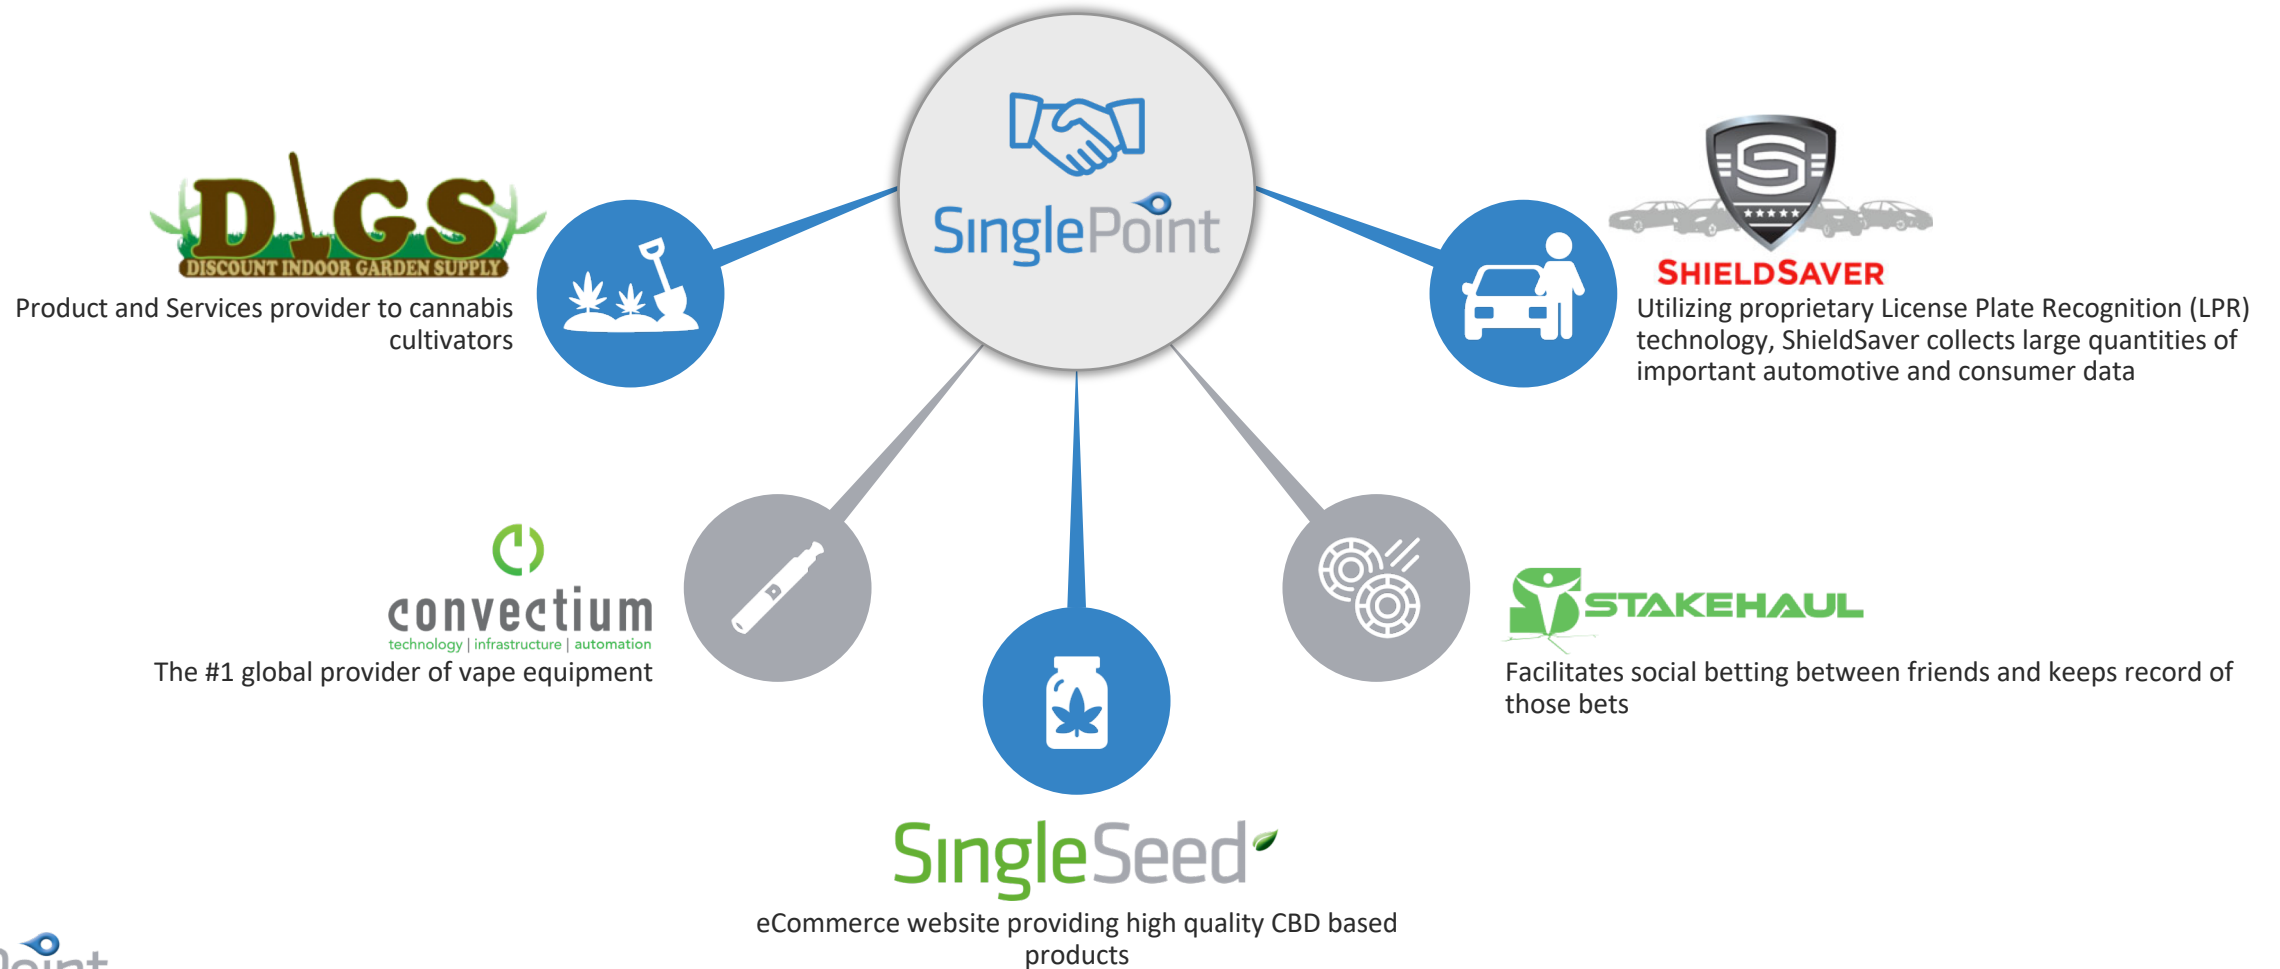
SinglePoint

DIGS
DISCOUNT INDOOR GARDEN SUPPLY
Product and Services provider to cannabis cultivators

SHIELDSAVER
Utilizing proprietary License Plate Recognition (LPR) technology, ShieldSaver collects large quantities of important automotive and consumer data

convectium
technology | infrastructure | automation
The #1 global provider of vape equipment

STAKEHAUL
Facilitates social betting between friends and keeps record of those bets

SingleSeed
eCommerce website providing high quality CBD based products

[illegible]oint